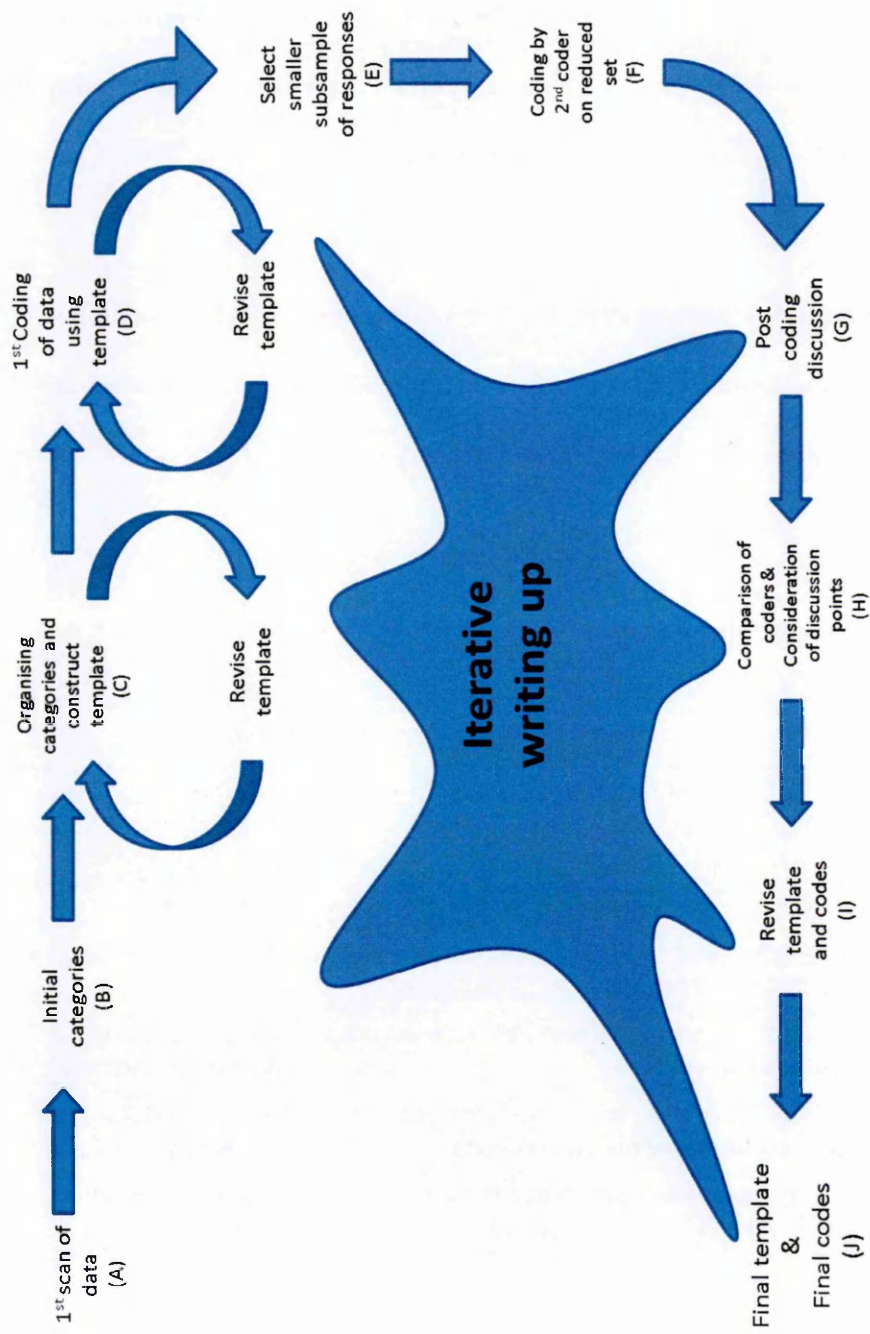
1$^{st}$ scan of data (A)

Initial categories (B)

Organising categories and construct template (C)

Revise template

1$^{st}$ Coding of data using template (D)

Revise template

Select smaller subsample of responses (E)

Coding by 2$^{nd}$ coder on reduced set (F)

Post coding discussion (G)

Comparison of coders & Consideration of discussion points (H)

Revise template and codes (I)

Final template & Final codes (J)

Iterative writing up